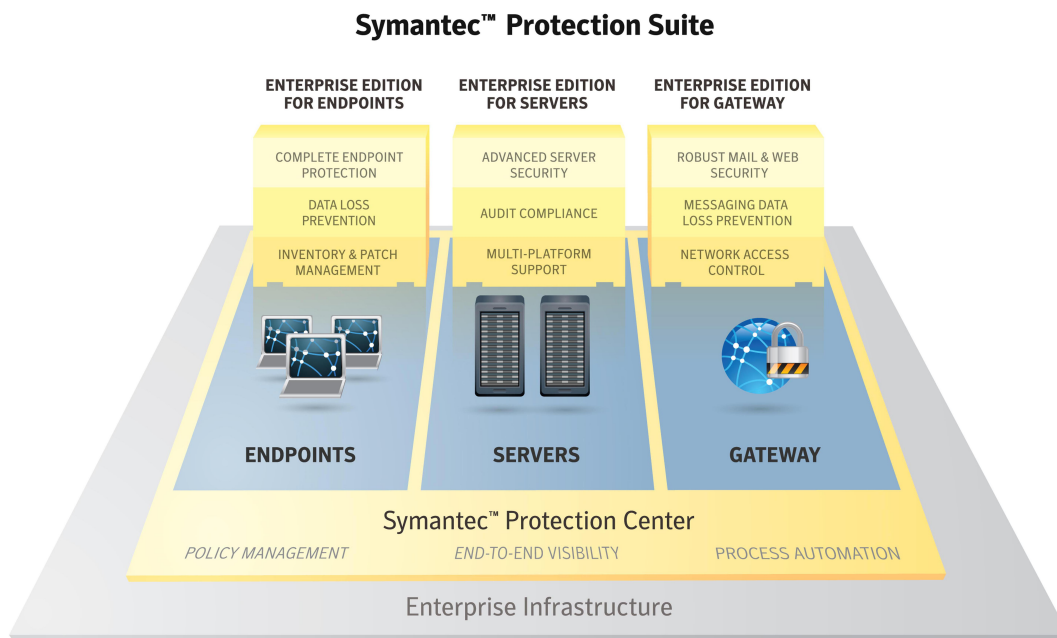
Symantec™ Protection Suite

ENTERPRISE EDITION FOR ENDPOINTS

ENTERPRISE EDITION FOR SERVERS

ENTERPRISE EDITION FOR GATEWAY

COMPLETE ENDPOINT PROTECTION

DATA LOSS PREVENTION

INVENTORY & PATCH MANAGEMENT

ADVANCED SERVER SECURITY

AUDIT COMPLIANCE

MULTI-PLATFORM SUPPORT

ROBUST MAIL & WEB SECURITY

MESSAGING DATA LOSS PREVENTION

NETWORK ACCESS CONTROL

ENDPOINTS

SERVERS

GATEWAY

Symantec™ Protection Center

POLICY MANAGEMENT

END-TO-END VISIBILITY

PROCESS AUTOMATION

Enterprise Infrastructure